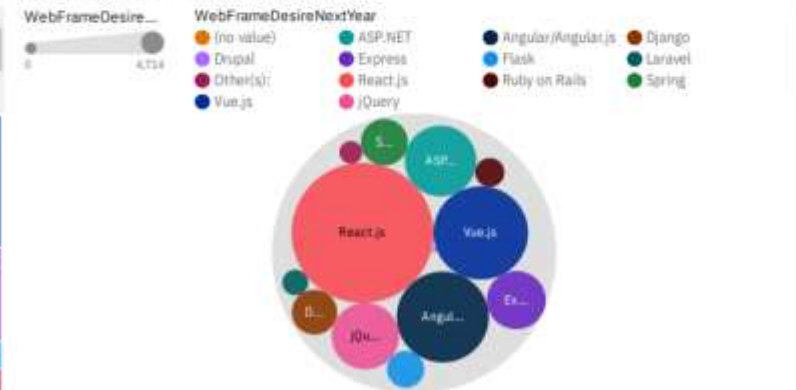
WebFrameDesire...

0 4,714

WebFrameDesireNextYear

(no value)
Drupal
Other(s):
Vue.js
ASP.NET
Express
React.js
jQuery
Angular/Angular.js
Flask
Ruby on Rails
Django
Laravel
Spring

S...
ASP...
React.js
Vue.js
Ex...
D...
Angul...
jQu...